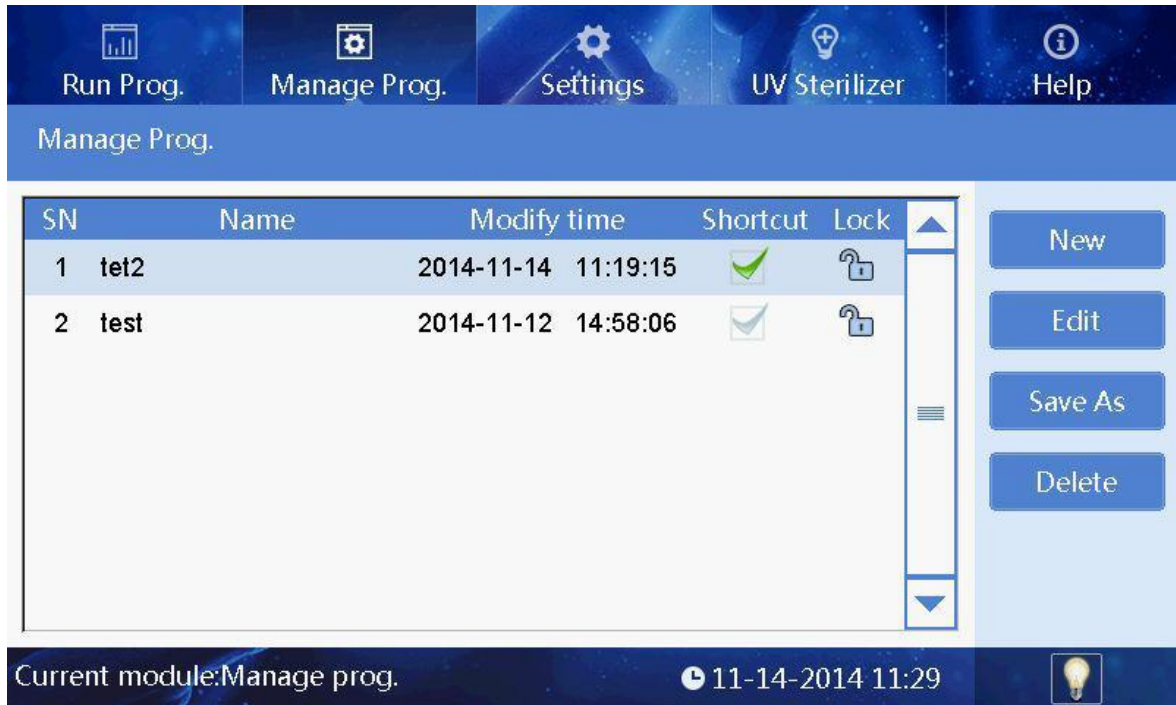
Run Prog. Manage Prog. Settings UV Sterilizer Help

Manage Prog.

| SN | Name | Modify time | Shortcut | Lock |
|---|---|---|---|---|
| 1 | tet2 | 2014-11-14 11:19:15 | | |
| 2 | test | 2014-11-12 14:58:06 | | |

New

Edit

Save As

Delete

Current module:Manage prog.

11-14-2014 11:29